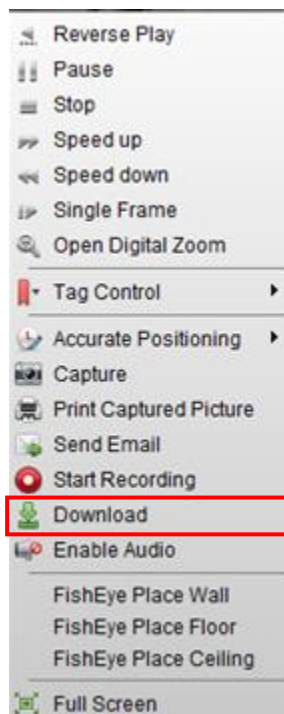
Reverse Play
Pause
Stop
Speed up
Speed down
Single Frame
Open Digital Zoom
Tag Control
Accurate Positioning
Capture
Print Captured Picture
Send Email
Start Recording
Download
Enable Audio
FishEye Place Wall
FishEye Place Floor
FishEye Place Ceiling
Full Screen